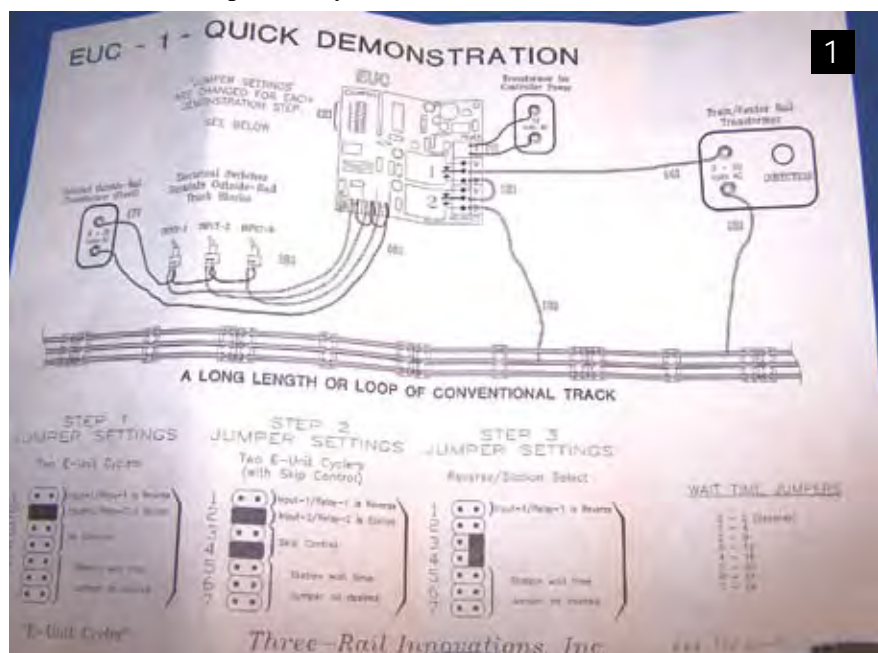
EUC - 1 - QUICK DEMONSTRATION

1

"JUMPER SETTINGS" ARE CHANGED FOR EACH DEMONSTRATION STEP. SEE BELOW

EUC

Transformer for Controller Power

Train/Feeder Rail Transformer

DIRECTION

Isolated Outside-Rail Transformer (Post)

Electrical Switches Simulate Outside-Rail Track Blocks

INPUT-1 INPUT-2 INPUT-3

1

2

A LONG LENGTH OR LOOP OF CONVENTIONAL TRACK

STEP 1
JUMPER SETTINGS
Two E-Unit Cycles

STEP 2
JUMPER SETTINGS
Two E-Unit Cycles (with Skip Control)

1 Input-1/Relay-1 is Reverse
2 Input-2/Relay-2 is Station
3
4 Skip Control
5 Station wait time
6 jumper as desired
7

STEP 3
JUMPER SETTINGS
Reverse/Station Select

1 Input-1/Relay-1 is Reverse
2
3
4
5 Station wait time
6 jumper as desired
7

WAIT TIME JUMPERS

"E-Unit Cycles"

Three-Rail Innovations, Inc.